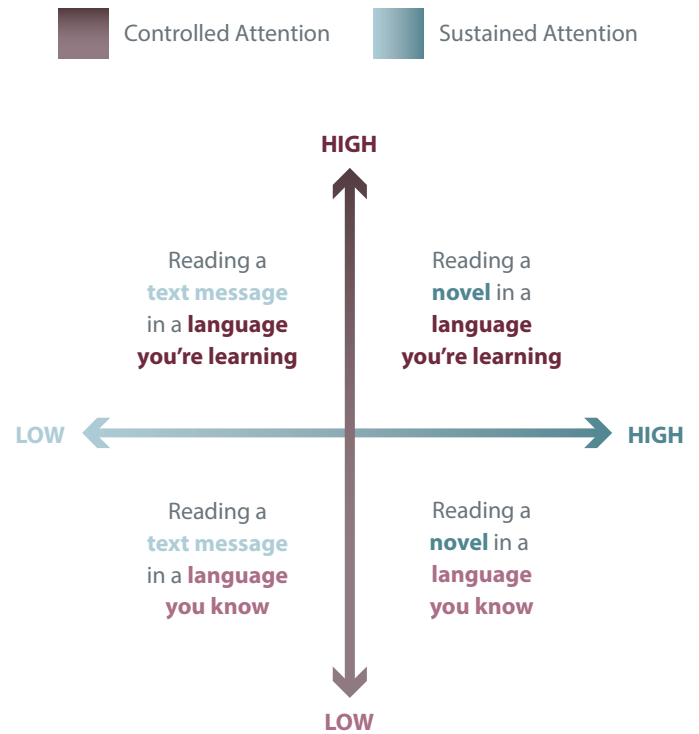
Controlled Attention

Sustained Attention

HIGH

Reading a text message in a language you're learning

Reading a novel in a language you're learning

LOW

HIGH

Reading a text message in a language you know

Reading a novel in a language you know

LOW